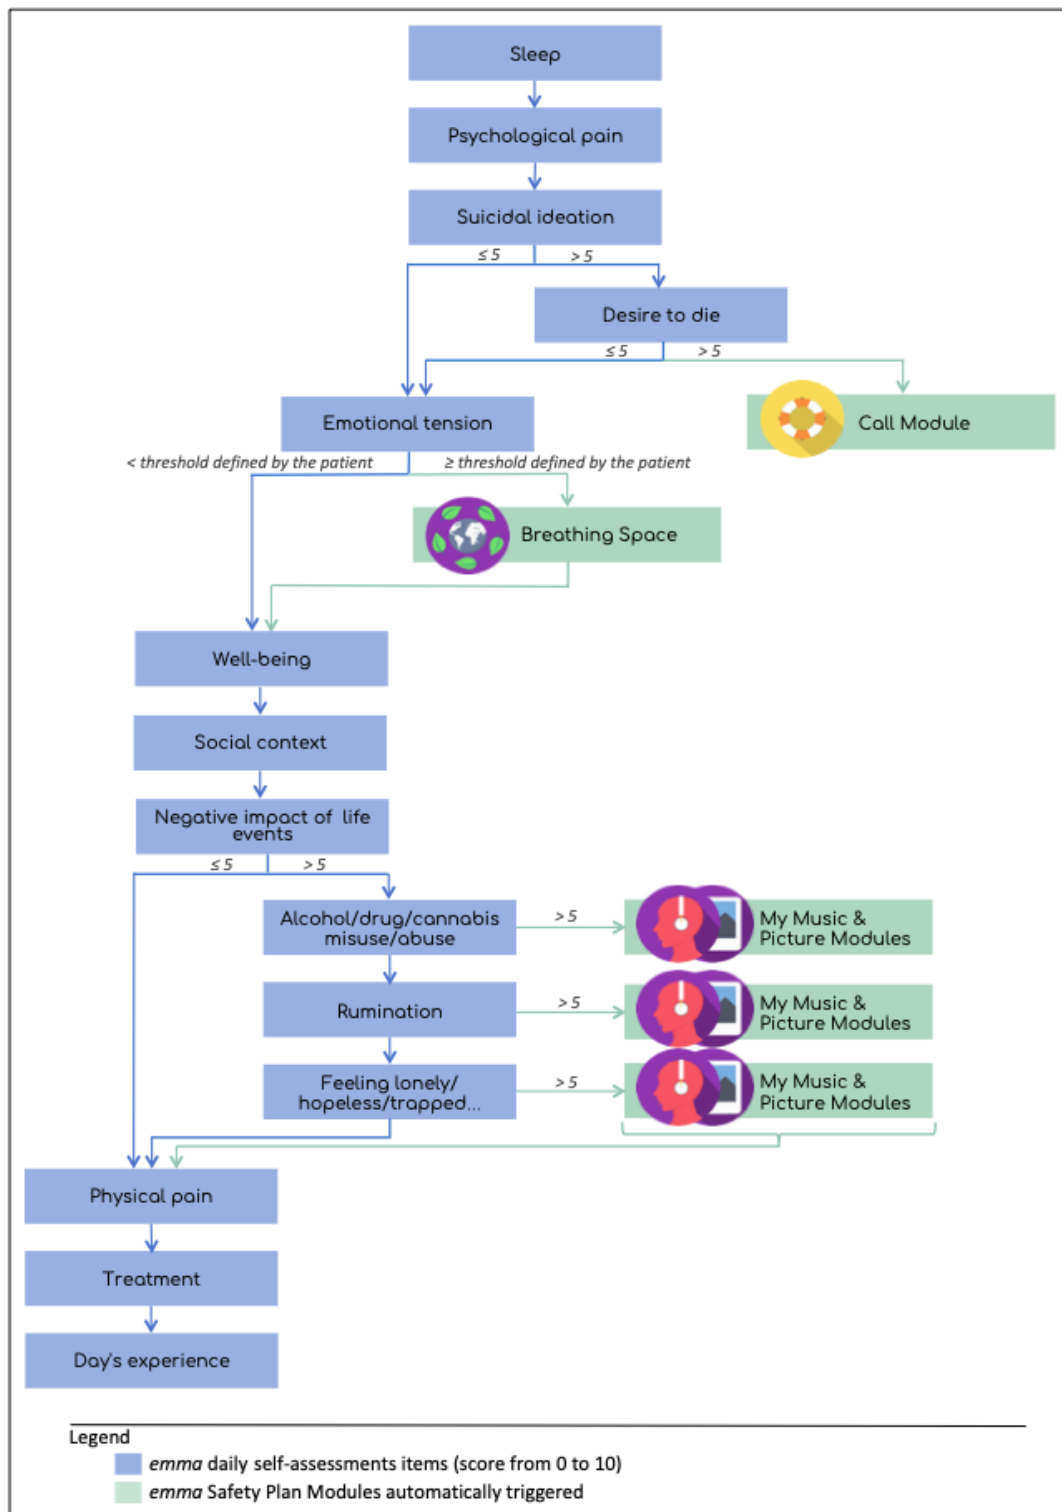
Sleep

Psychological pain

Suicidal ideation

$\leq 5$

$> 5$

Desire to die

$\leq 5$

$> 5$

Emotional tension

Call Module

< threshold defined by the patient

≥ threshold defined by the patient

Breathing Space

Well-being

Social context

Negative impact of life events

$\leq 5$

$> 5$

Alcohol/drug/cannabis misuse/abuse

$> 5$

My Music & Picture Modules

Rumination

$> 5$

My Music & Picture Modules

Feeling lonely/ hopeless/trapped...

$> 5$

My Music & Picture Modules

Physical pain

Treatment

Day's experience

Legend

*emma* daily self-assessments items (score from 0 to 10)

*emma* Safety Plan Modules automatically triggered